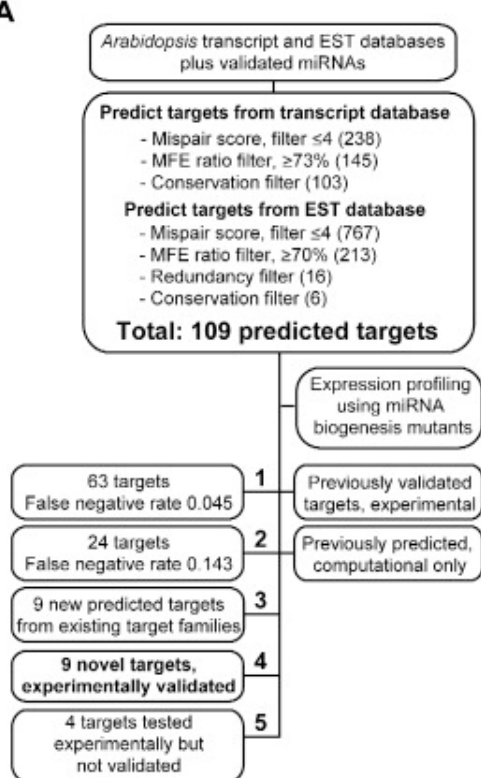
A

*Arabidopsis* transcript and EST databases plus validated miRNAs

**Predict targets from transcript database**
- Mispair score, filter ≤4 (238)
- MFE ratio filter, ≥73% (145)
- Conservation filter (103)

**Predict targets from EST database**
- Mispair score, filter ≤4 (767)
- MFE ratio filter, ≥70% (213)
- Redundancy filter (16)
- Conservation filter (6)

**Total: 109 predicted targets**

Expression profiling using miRNA biogenesis mutants

63 targets
False negative rate 0.045

1

Previously validated targets, experimental

24 targets
False negative rate 0.143

2

Previously predicted, computational only

9 new predicted targets from existing target families

3

**9 novel targets, experimentally validated**

4

4 targets tested experimentally but not validated

5